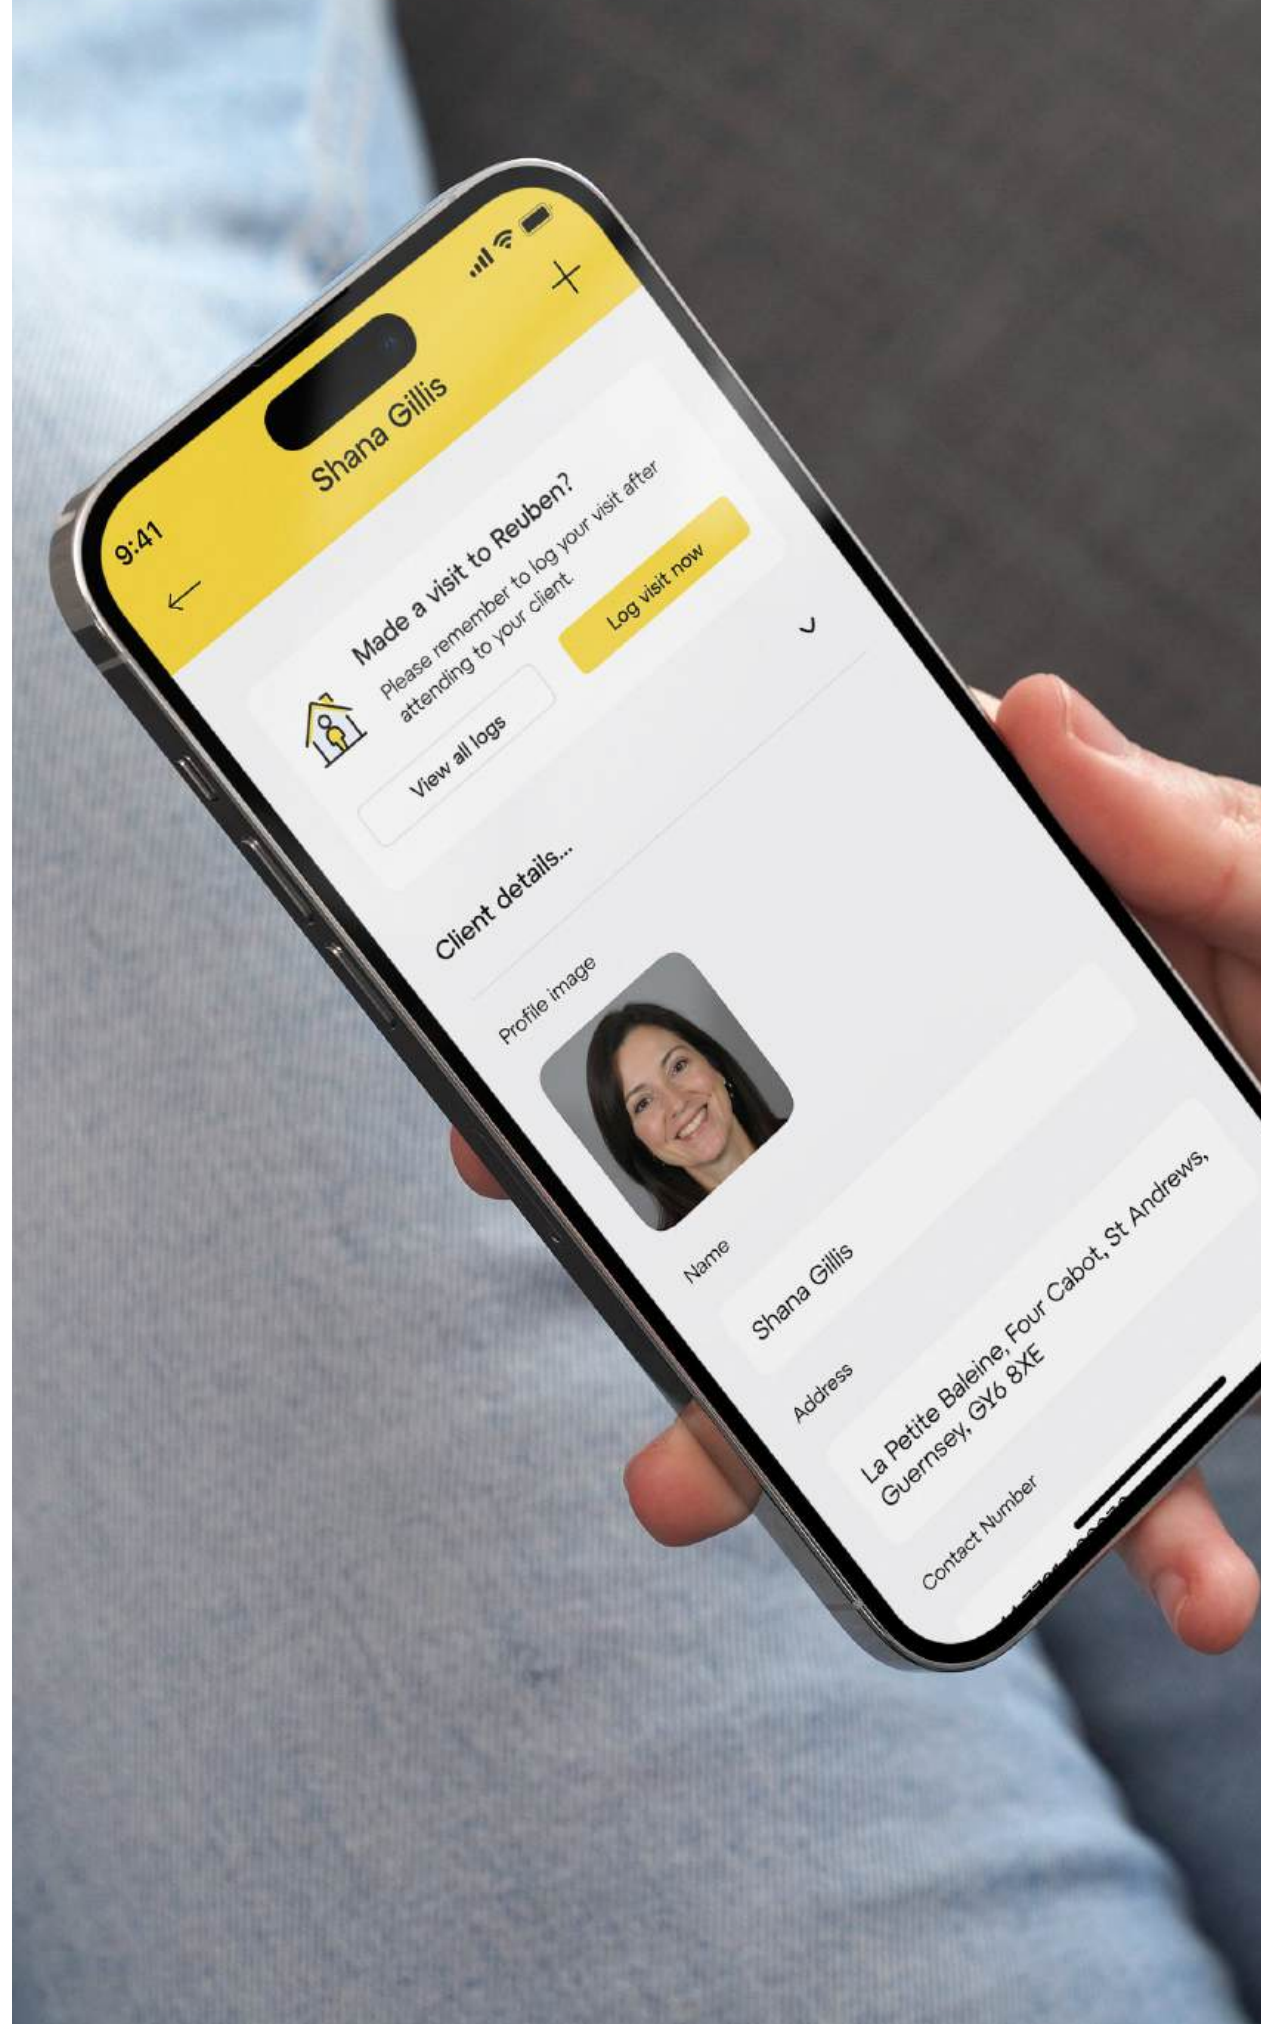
9:41

Shana Gillis

Made a visit to Reuben?
Please remember to log your visit after attending to your client.

View all logs

Log visit now

Client details...

Profile image

Name

Shana Gillis

Address

La Petite Baleine, Four Cabot, St Andrews, Guernsey, GY6 8XE

Contact Number

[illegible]